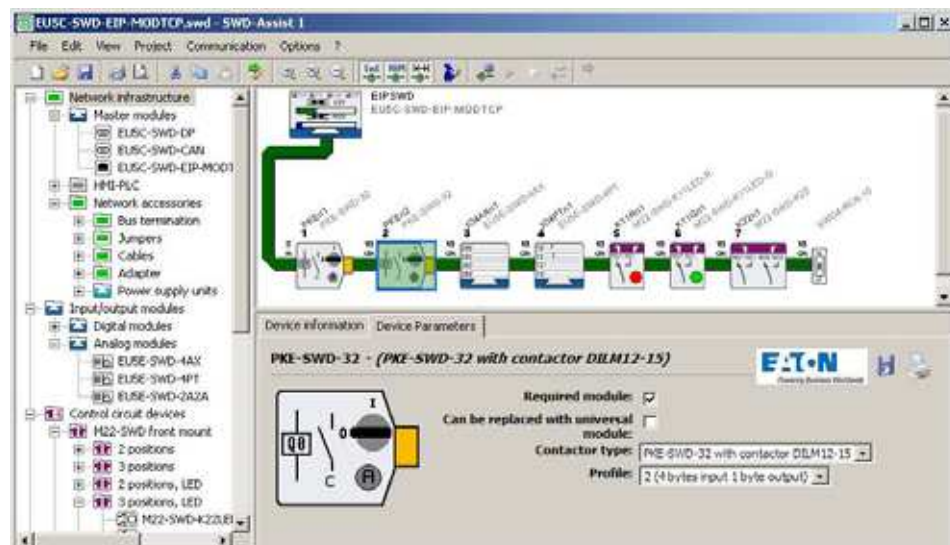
EU5C-SWD-EIP-MODTCP.swd - SWD-Assist 1

File Edit View Project Communication Options ?

Network infrastructure
Master modules
EU5C-SWD-DP
EU5C-SWD-CAN
EU5C-SWD-EIP-MODT
HMI-PLC
Network accessories
Bus termination
Jumpers
Cables
Adapter
Power supply units
Input/output modules
Digital modules
Analog modules
EU5E-SWD-4AX
EU5E-SWD-4PT
EU5E-SWD-2A2A
Control circuit devices
M22-SWD front mount
2 positions
3 positions
2 positions, LED
3 positions, LED
M22-SWD-K22LE

EIPSWD
EU5C-SWD-EIP-MODTCP

1 2 3 4 5 6 7

Device information Device Parameters

PKE-SWD-32 - (PKE-SWD-32 with contactor DILM12-15)

E·T·N
Powering Business Worldwide

Required module:
Can be replaced with universal module:
Contactor type: PKE-SWD-32 with contactor DILM12-15
Profile: 2 (4 bytes input 1 byte output)

Q8
I
0
C
A